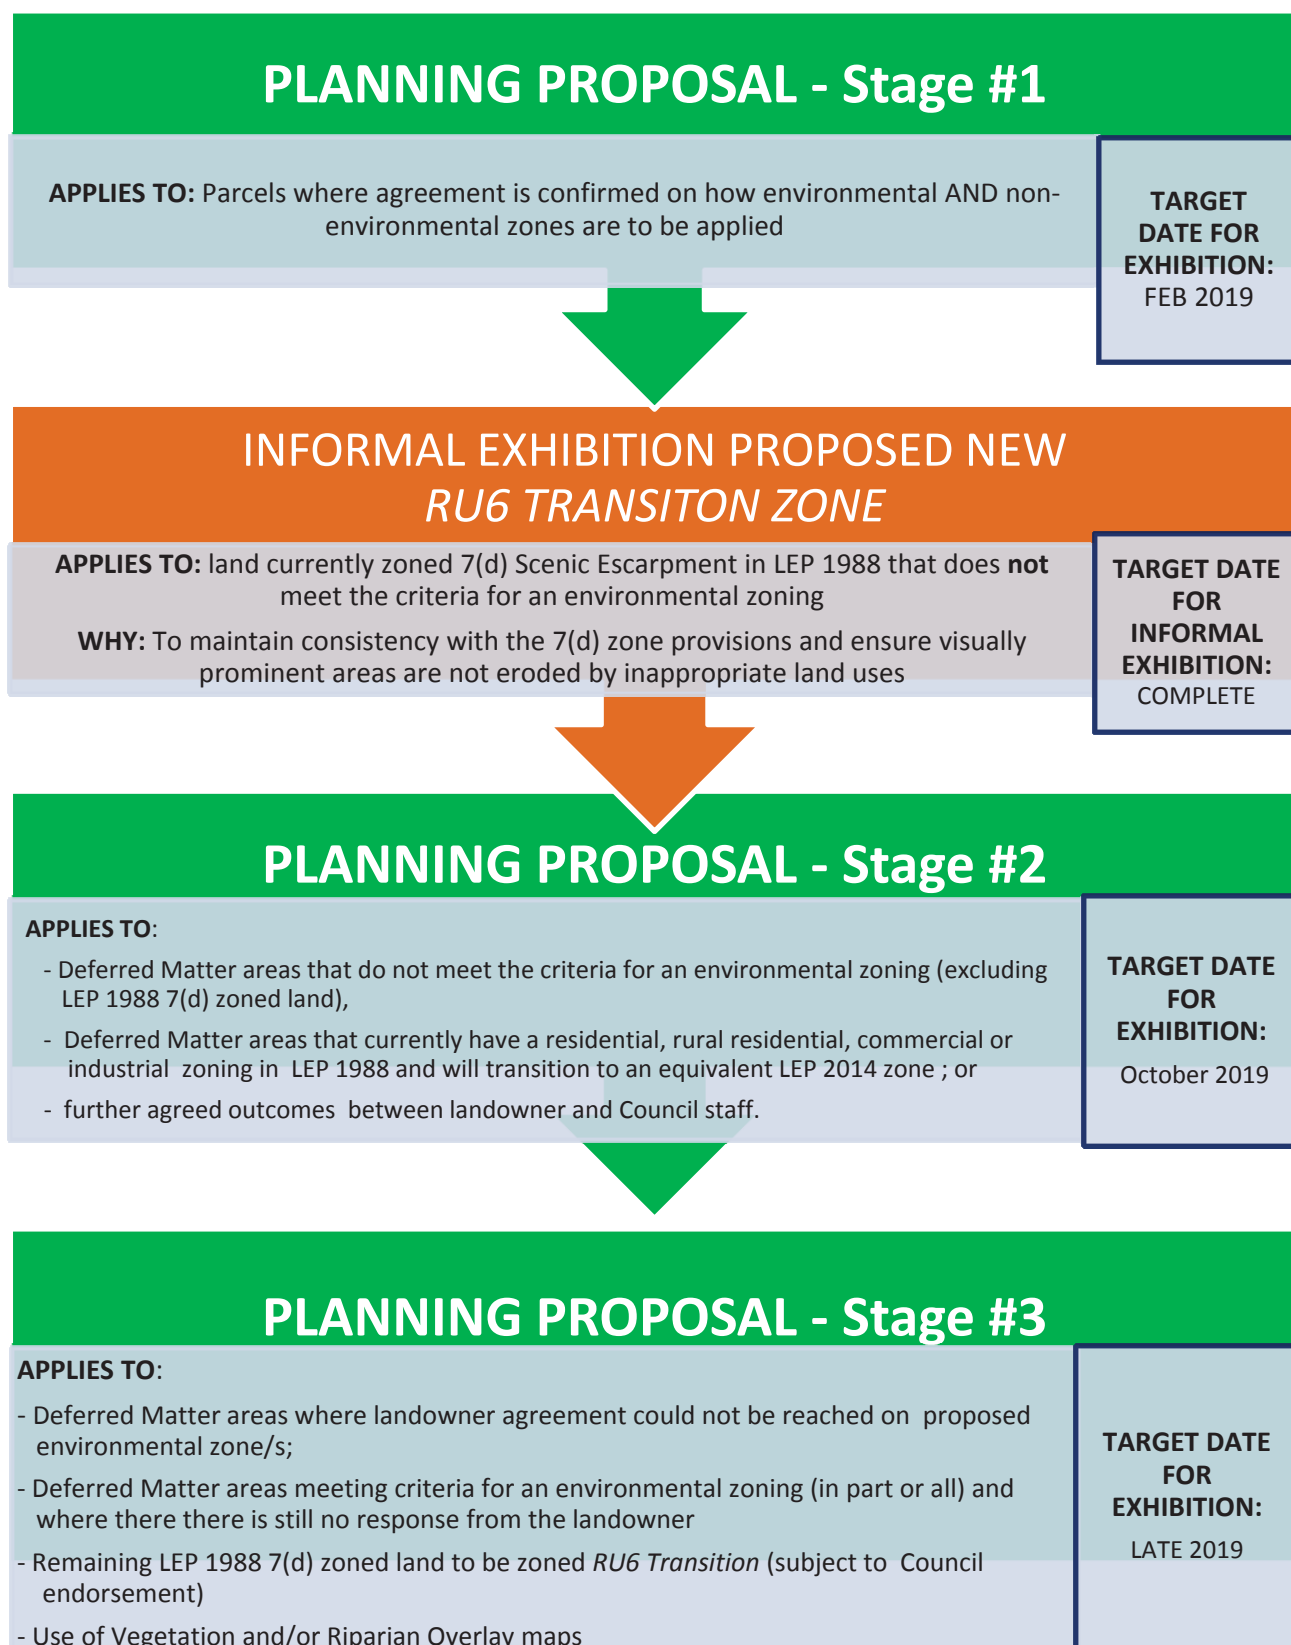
PLANNING PROPOSAL - Stage #1

APPLIES TO: Parcels where agreement is confirmed on how environmental AND non-environmental zones are to be applied

TARGET DATE FOR EXHIBITION: FEB 2019

INFORMAL EXHIBITION PROPOSED NEW
RU6 TRANSITON ZONE

APPLIES TO: land currently zoned 7(d) Scenic Escarpment in LEP 1988 that does not meet the criteria for an environmental zoning

WHY: To maintain consistency with the 7(d) zone provisions and ensure visually prominent areas are not eroded by inappropriate land uses

TARGET DATE FOR INFORMAL EXHIBITION: COMPLETE

PLANNING PROPOSAL - Stage #2

APPLIES TO:

- Deferred Matter areas that do not meet the criteria for an environmental zoning (excluding LEP 1988 7(d) zoned land),

- Deferred Matter areas that currently have a residential, rural residential, commercial or industrial zoning in LEP 1988 and will transition to an equivalent LEP 2014 zone ; or

- further agreed outcomes between landowner and Council staff.

TARGET DATE FOR EXHIBITION: October 2019

PLANNING PROPOSAL - Stage #3

APPLIES TO:

- Deferred Matter areas where landowner agreement could not be reached on proposed environmental zone/s;

- Deferred Matter areas meeting criteria for an environmental zoning (in part or all) and where there there is still no response from the landowner

- Remaining LEP 1988 7(d) zoned land to be zoned RU6 Transition (subject to Council endorsement)

- Use of Vegetation and/or Riparian Overlay maps

TARGET DATE FOR EXHIBITION: LATE 2019